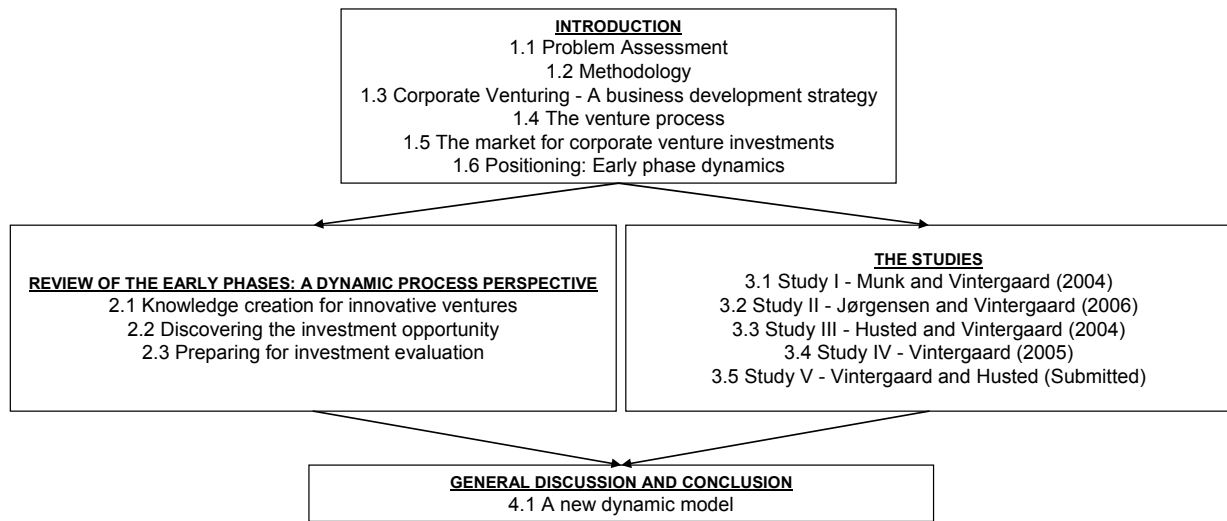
INTRODUCTION
1.1 Problem Assessment
1.2 Methodology
1.3 Corporate Venturing - A business development strategy
1.4 The venture process
1.5 The market for corporate venture investments
1.6 Positioning: Early phase dynamics

REVIEW OF THE EARLY PHASES: A DYNAMIC PROCESS PERSPECTIVE
2.1 Knowledge creation for innovative ventures
2.2 Discovering the investment opportunity
2.3 Preparing for investment evaluation

THE STUDIES
3.1 Study I - Munk and Vintergaard (2004)
3.2 Study II - Jørgensen and Vintergaard (2006)
3.3 Study III - Husted and Vintergaard (2004)
3.4 Study IV - Vintergaard (2005)
3.5 Study V - Vintergaard and Husted (Submitted)

GENERAL DISCUSSION AND CONCLUSION
4.1 A new dynamic model